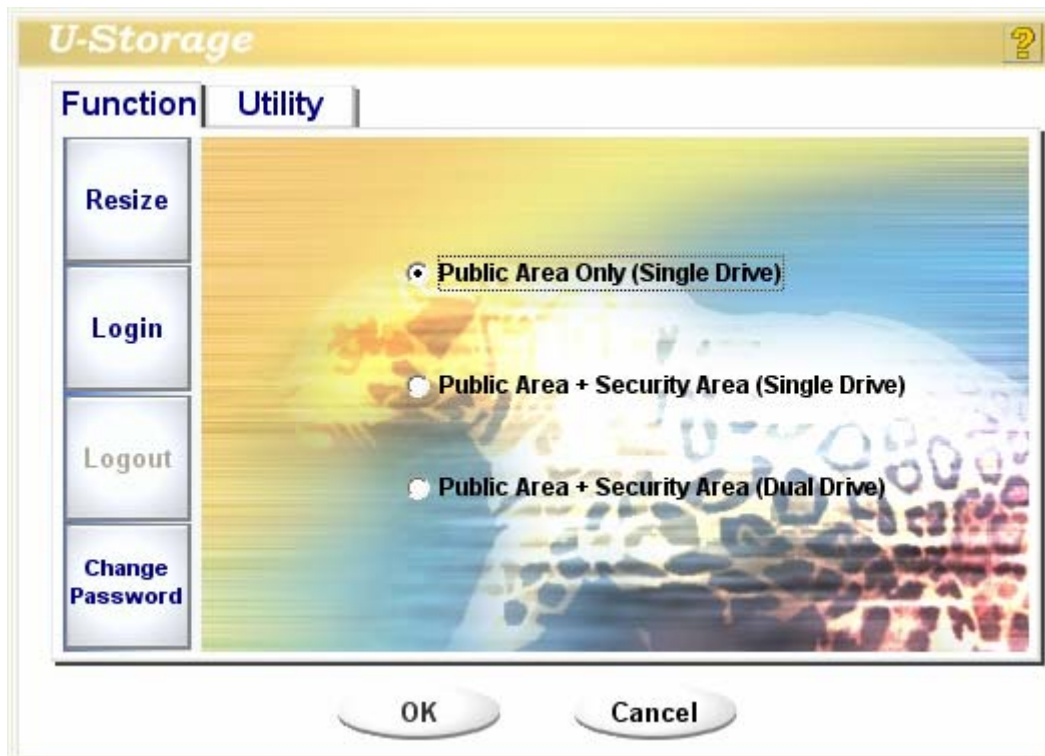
U-Storage

?

Function

Utility

Resize

Login

Logout

Change Password

Public Area Only (Single Drive)

Public Area + Security Area (Single Drive)

Public Area + Security Area (Dual Drive)

OK

Cancel